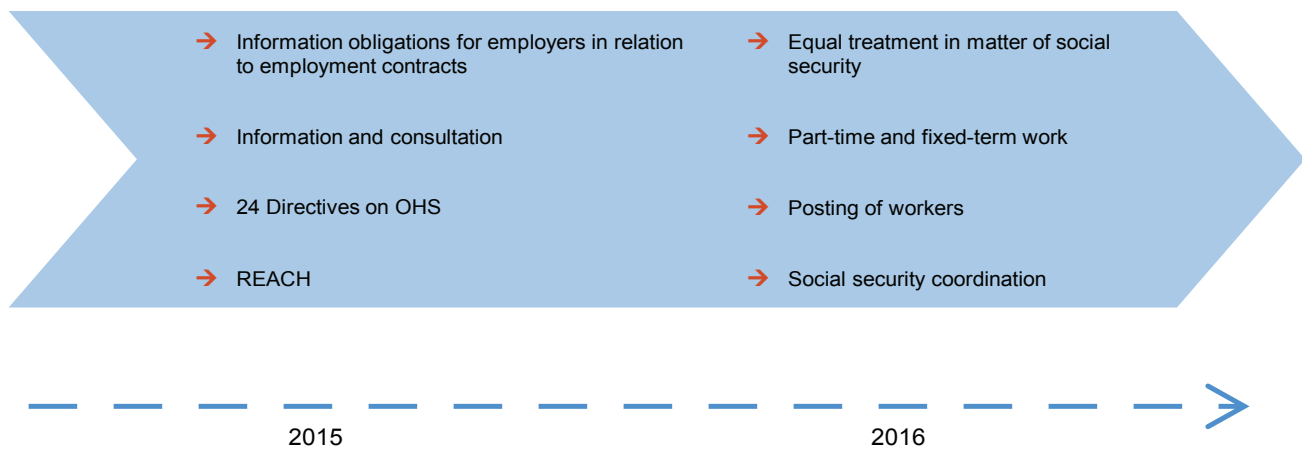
→ Information obligations for employers in relation to employment contracts

→ Information and consultation

→ 24 Directives on OHS

→ REACH

→ Equal treatment in matter of social security

→ Part-time and fixed-term work

→ Posting of workers

→ Social security coordination

2015

2016